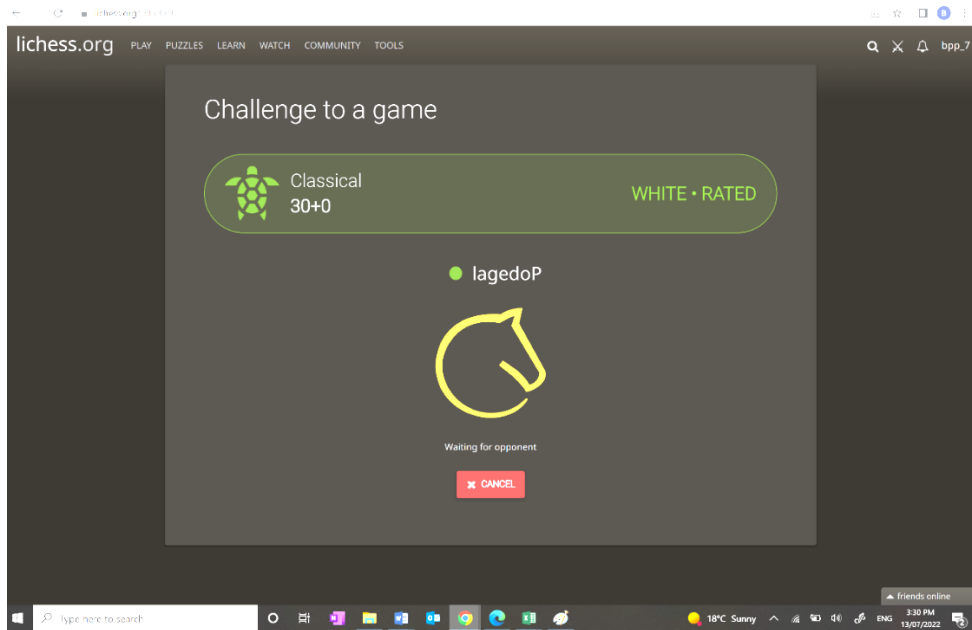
lichess.org/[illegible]

lichess.org PLAY PUZZLES LEARN WATCH COMMUNITY TOOLS

bpp_7

Challenge to a game

Classical
30+0

WHITE • RATED

lagedoP

Waiting for opponent

CANCEL

friends online

Type here to search

18°C Sunny

ENG

3:30 PM
13/07/2022